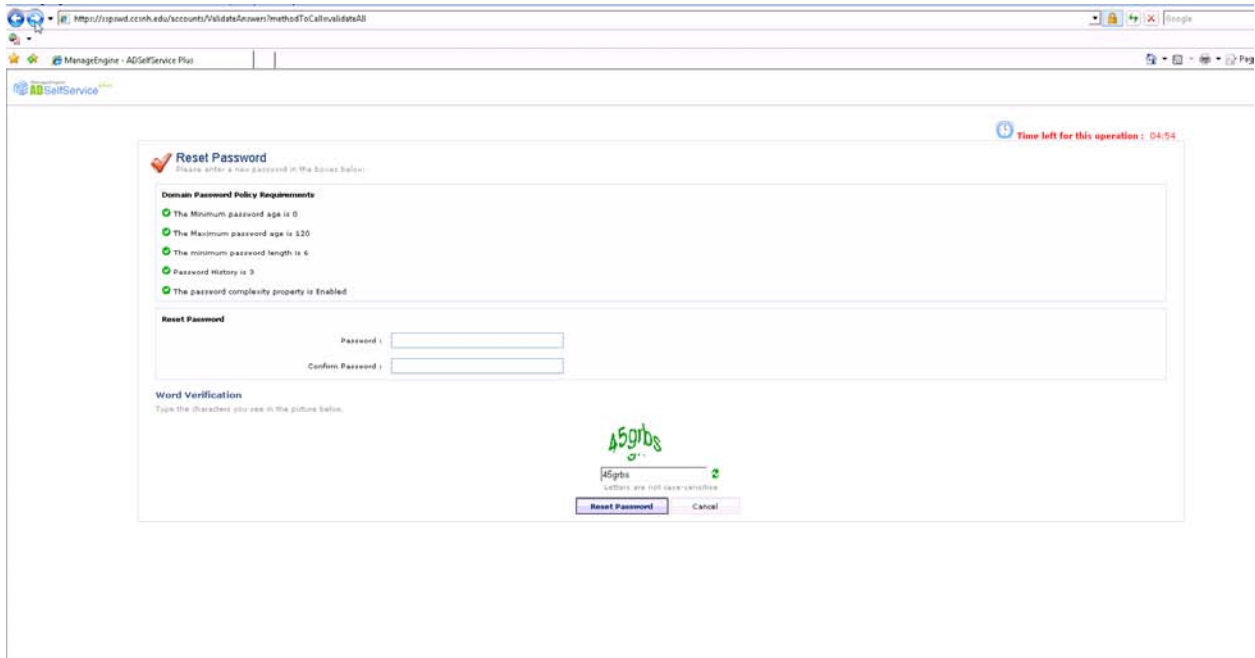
https://sspswd.ccsnh.edu/accounts/ValidateAnswers?methodToCall=validateAll

Google

ManageEngine - ADSelfService Plus

Page

ManageEngine ADSelfService plus

Time left for this operation : 04:54

Reset Password
Please enter a new password in the boxes below:

Domain Password Policy Requirements

The Minimum password age is 0

The Maximum password age is 120

The minimum password length is 6

Password History is 3

The password complexity property is Enabled

Reset Password

Password :

Confirm Password :

Word Verification
Type the characters you see in the picture below.

45grbs

45grbs

Letters are not case-sensitive

Reset Password

Cancel